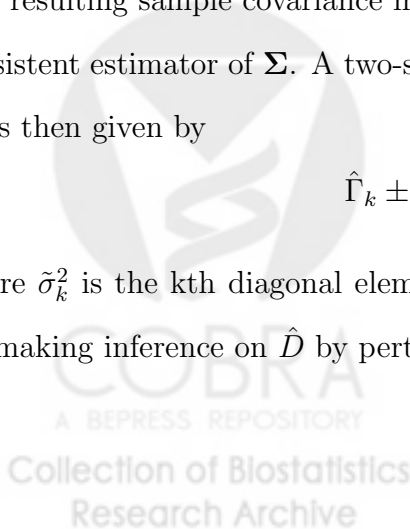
resulting sample covariance m
sistent estimator of $\mathbf{\Sigma}$. A two-s
s then given by

$\hat{\Gamma}_k \pm$

re $\tilde{\sigma}_k^2$ is the kth diagonal elem
making inference on $\hat{D}$ by pert

COBRA
A BEPRESS REPOSITORY
Collection of Biostatistics
Research Archive